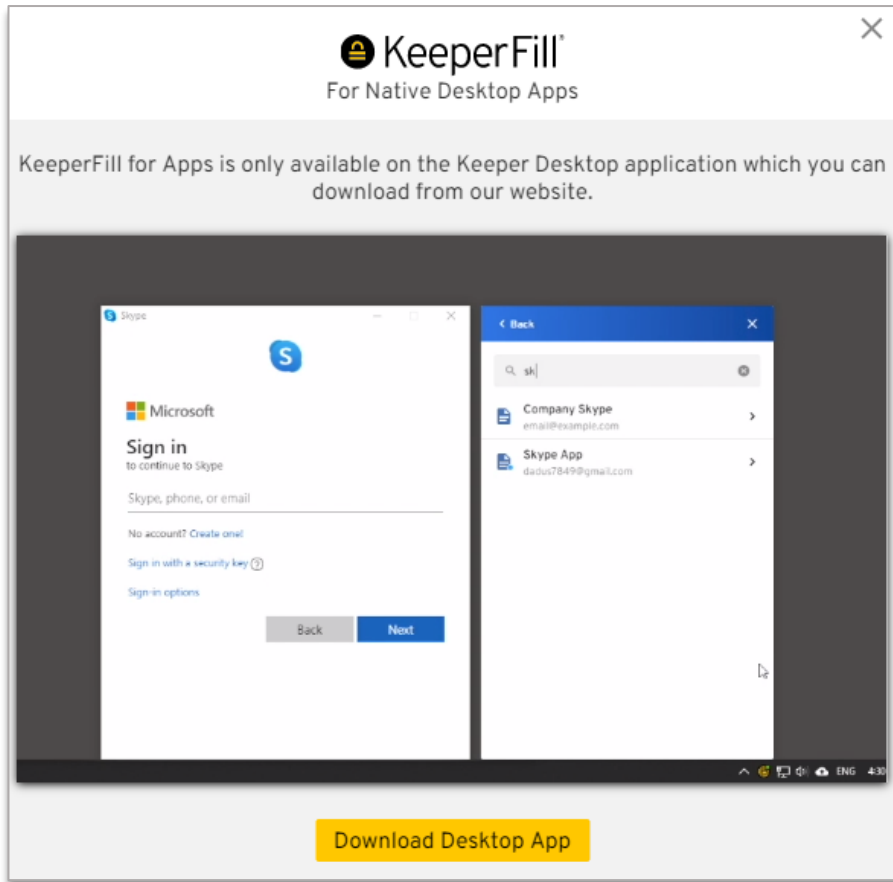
KeeperFill®
For Native Desktop Apps

KeeperFill for Apps is only available on the Keeper Desktop application which you can download from our website.

Skype

Microsoft

Sign in
to continue to Skype

Skype, phone, or email

No account? Create one!

Sign in with a security key

Sign-in options

Back Next

< Back

sh

Company Skype
email@example.com

Skype App
dadus7849@gmail.com

ENG 4:30

Download Desktop App